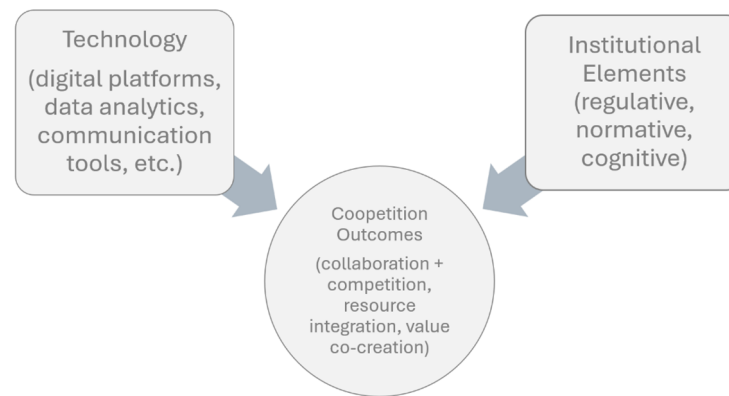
Technology
(digital platforms, data analytics, communication tools, etc.)

Institutional Elements
(regulative, normative, cognitive)

Coopetition Outcomes
(collaboration + competition, resource integration, value co-creation)